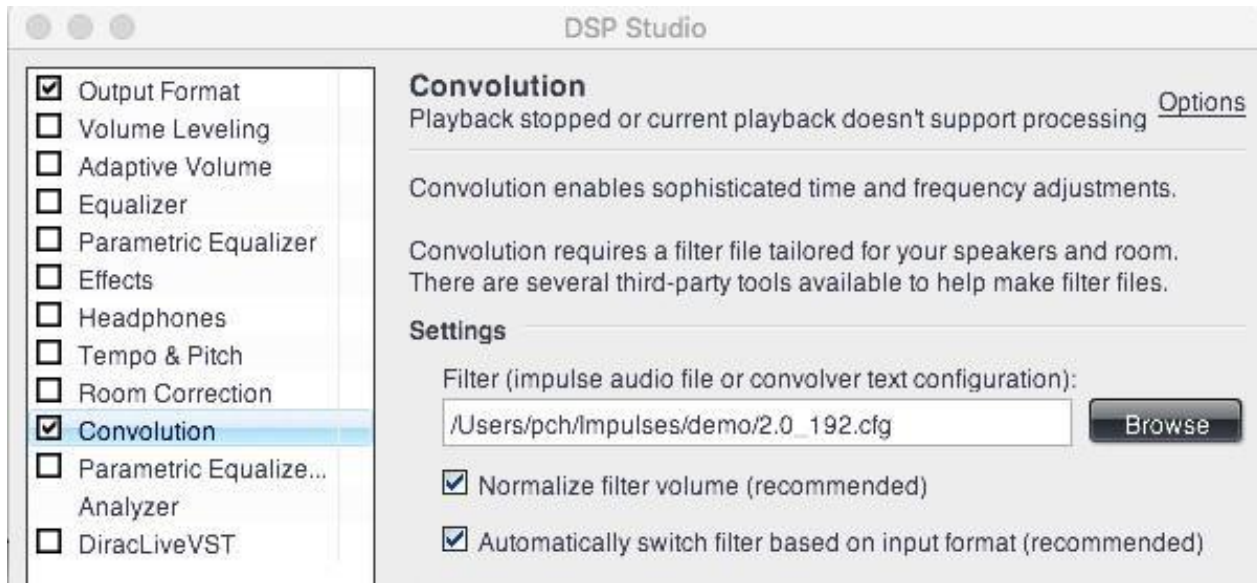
DSP Studio

☑ Output Format
☐ Volume Leveling
☐ Adaptive Volume
☐ Equalizer
☐ Parametric Equalizer
☐ Effects
☐ Headphones
☐ Tempo & Pitch
☐ Room Correction
☑ Convolution
☐ Parametric Equalize...
Analyzer
☐ DiracLiveVST

Convolution
Playback stopped or current playback doesn't support processing
Options

Convolution enables sophisticated time and frequency adjustments.

Convolution requires a filter file tailored for your speakers and room. There are several third-party tools available to help make filter files.

Settings

Filter (impulse audio file or convolver text configuration):
/Users/pch/Impulses/demo/2.0_192.cfg
Browse

☑ Normalize filter volume (recommended)

☑ Automatically switch filter based on input format (recommended)